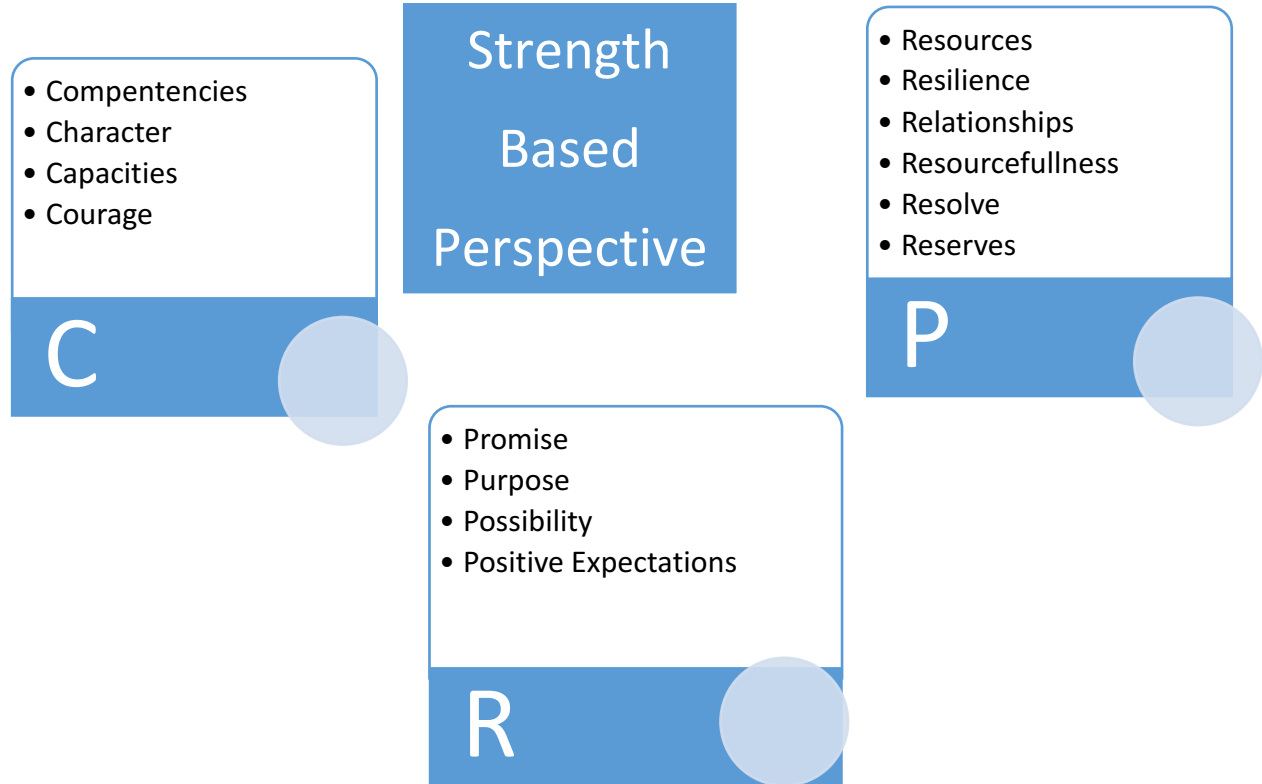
Strength Based Perspective

- Compentencies
- Character
- Capacities
- Courage

C

- Resources
- Resilience
- Relationships
- Resourcefullness
- Resolve
- Reserves

P

- Promise
- Purpose
- Possibility
- Positive Expectations

R